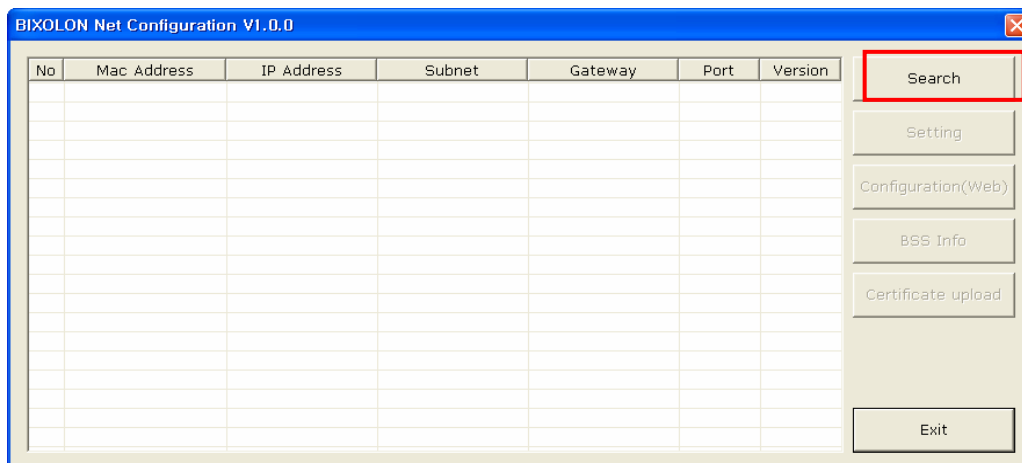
BIXOLON Net Configuration V1.0.0

| No | Mac Address | IP Address | Subnet | Gateway | Port | Version |
|---|---|---|---|---|---|---|

Search

Setting

Configuration(Web)

BSS Info

Certificate upload

Exit